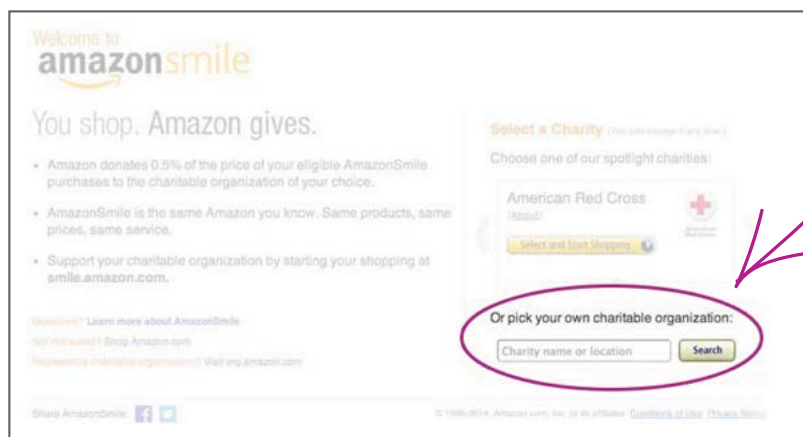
Welcome to
amazonsmile

You shop. Amazon gives.

• Amazon donates 0.5% of the price of your eligible AmazonSmile purchases to the charitable organization of your choice.

• AmazonSmile is the same Amazon you know. Same products, same prices, same service.

• Support your charitable organization by starting your shopping at smile.amazon.com.

Questions? Learn more about AmazonSmile

Not interested? Shop Amazon.com

Represent a charitable organization? Visit org.amazon.com

Select a Charity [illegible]

Choose one of our spotlight charities:

American Red Cross
(About)

Select and Start Shopping

Or pick your own charitable organization:

Charity name or location

Search

Share AmazonSmile

© 1996-2014, Amazon.com, Inc. or its affiliates Conditions of Use Privacy Notice